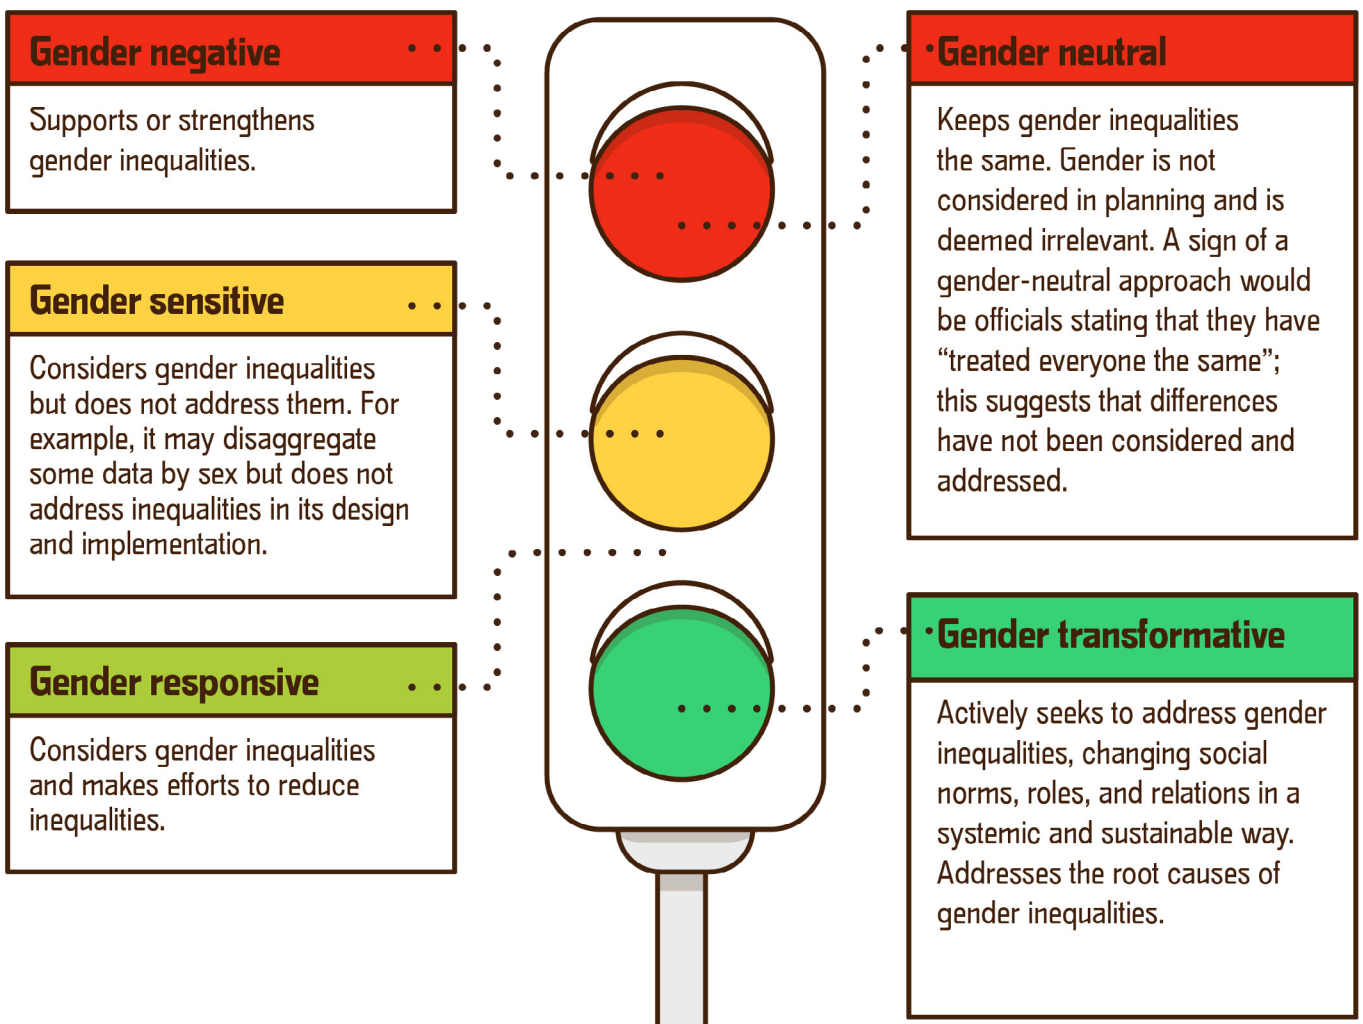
Gender negative

Supports or strengthens gender inequalities.

Gender sensitive

Considers gender inequalities but does not address them. For example, it may disaggregate some data by sex but does not address inequalities in its design and implementation.

Gender responsive

Considers gender inequalities and makes efforts to reduce inequalities.

Gender neutral

Keeps gender inequalities the same. Gender is not considered in planning and is deemed irrelevant. A sign of a gender-neutral approach would be officials stating that they have “treated everyone the same”; this suggests that differences have not been considered and addressed.

Gender transformative

Actively seeks to address gender inequalities, changing social norms, roles, and relations in a systemic and sustainable way. Addresses the root causes of gender inequalities.